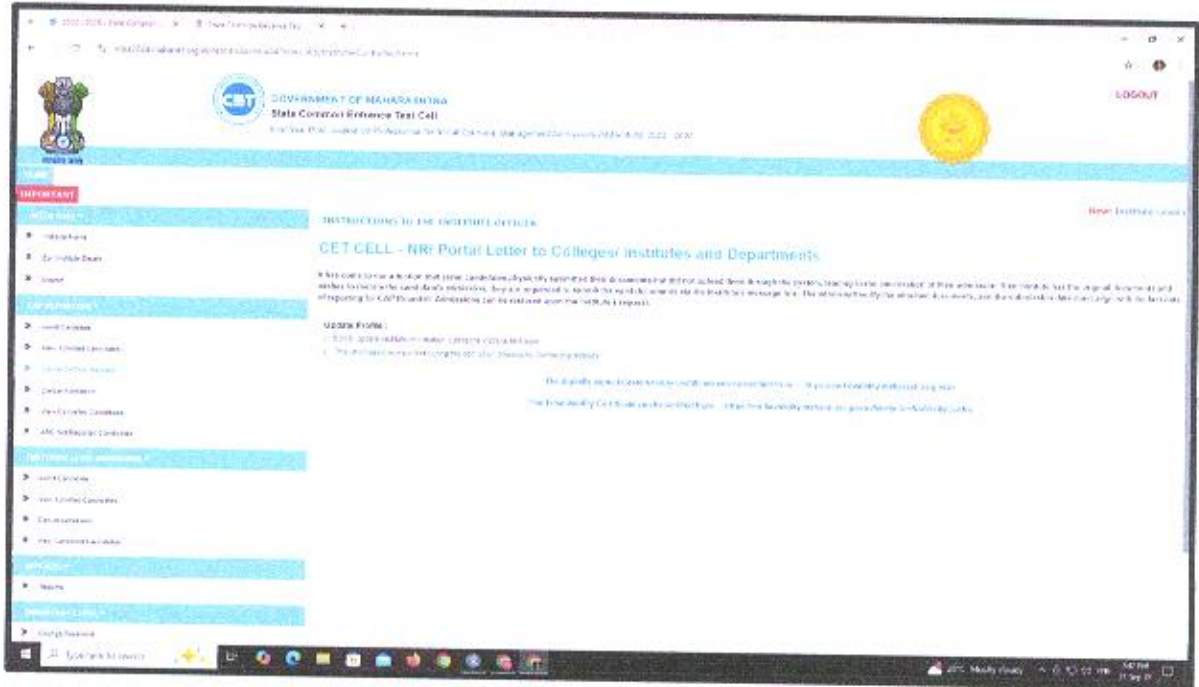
GOVERNMENT OF MAHARASHTRA
State Common Entrance Test Cell

LOGOUT

IMPORTANT

INSTRUCTIONS TO THE INSTITUTE OFFICER

CET CELL - NRI Portal Letter to Colleges/ Institutes and Departments

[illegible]

Update Profile :

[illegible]

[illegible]

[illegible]

Type here to search